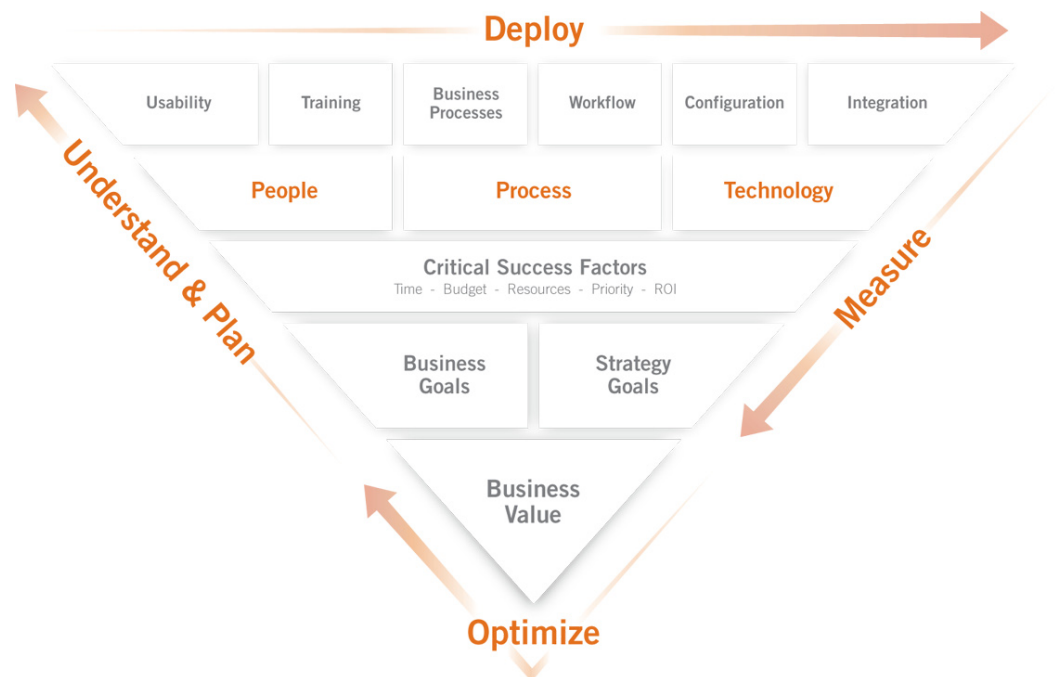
Deploy

Usability

Training

Business Processes

Workflow

Configuration

Integration

People

Process

Technology

Critical Success Factors

Time - Budget - Resources - Priority - ROI

Business Goals

Strategy Goals

Business Value

Understand & Plan

Measure

Optimize